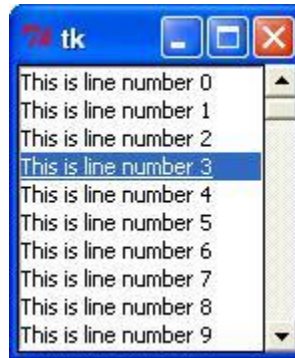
tk

This is line number 0
This is line number 1
This is line number 2
This is line number 3
This is line number 4
This is line number 5
This is line number 6
This is line number 7
This is line number 8
This is line number 9